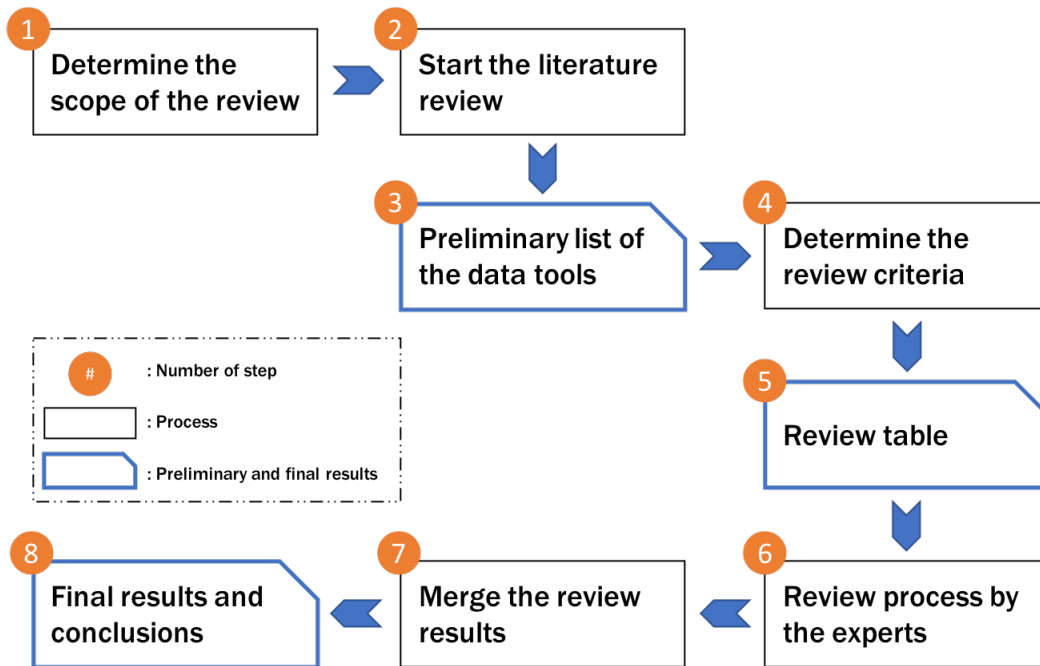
1
Determine the scope of the review

2
Start the literature review

3
Preliminary list of the data tools

4
Determine the review criteria

#
: Number of step
: Process
: Preliminary and final results

5
Review table

6
Review process by the experts

7
Merge the review results

8
Final results and conclusions